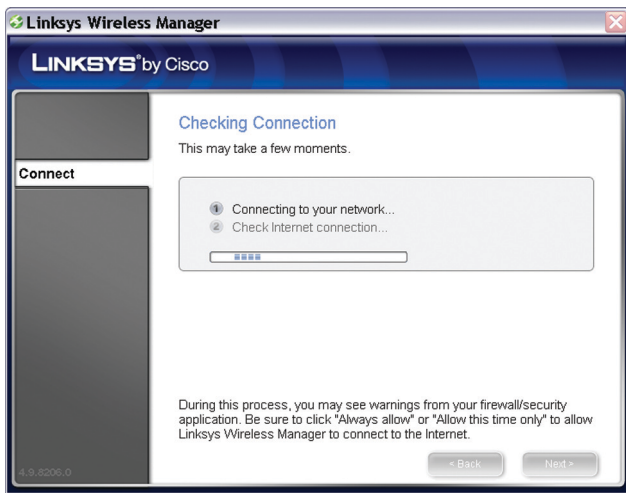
Linksys Wireless Manager

LINKSYS® by Cisco

Connect

Checking Connection

This may take a few moments.

1 Connecting to your network...
2 Check Internet connection...

During this process, you may see warnings from your firewall/security application. Be sure to click "Always allow" or "Allow this time only" to allow Linksys Wireless Manager to connect to the Internet.

4.9.8206.0

< Back

Next >